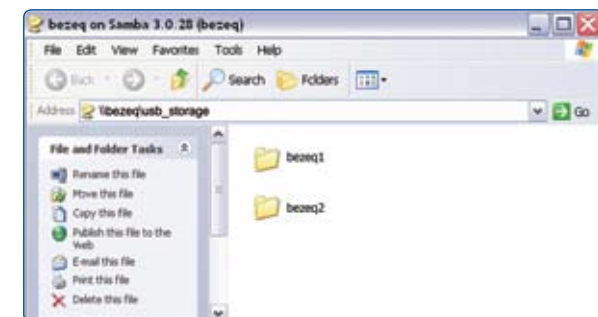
bezeq on Samba 3.0.28 (bezeq)

File Edit View Favorites Tools Help

Back Search Folders

Address \\bezeq\usb_storage Go

File and Folder Tasks

Rename this file
Move this file
Copy this file
Publish this file to the Web
E-mail this file
Print this file
Delete this file

bezeq1

bezeq2